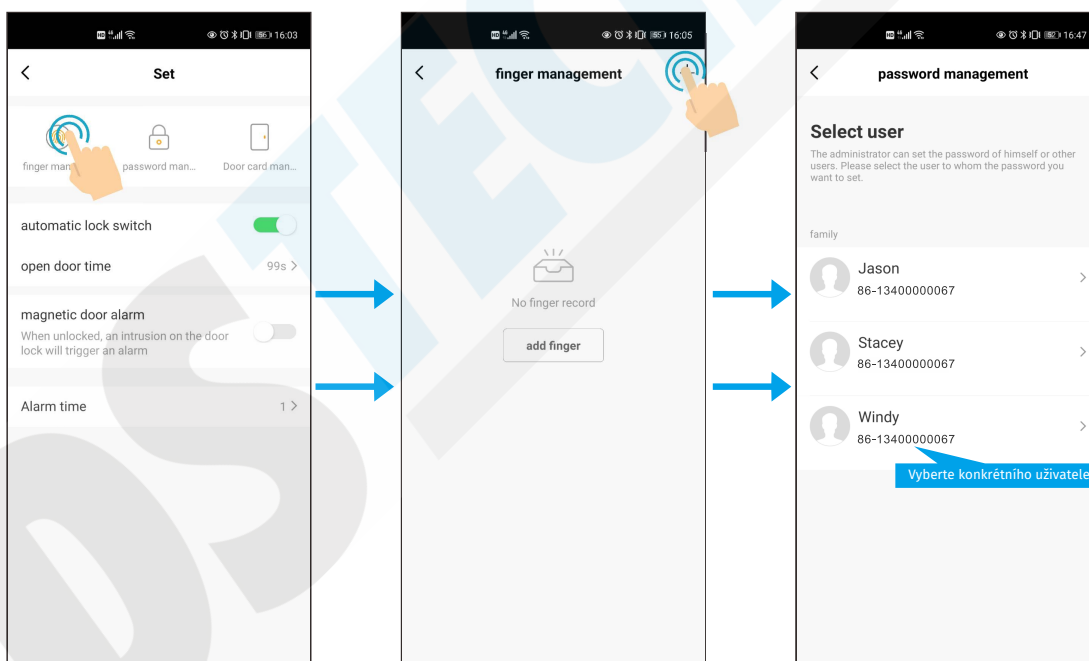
16:03

Set

finger man... password man... Door card man...

automatic lock switch

open door time 99s

magnetic door alarm
When unlocked, an intrusion on the door lock will trigger an alarm

Alarm time 1

16:05

finger management

No finger record

add finger

16:47

password management

Select user
The administrator can set the password of himself or other users. Please select the user to whom the password you want to set.

family

Jason
86-13400000067

Stacey
86-13400000067

Windy
86-13400000067

Vyberte konkrétního uživatele